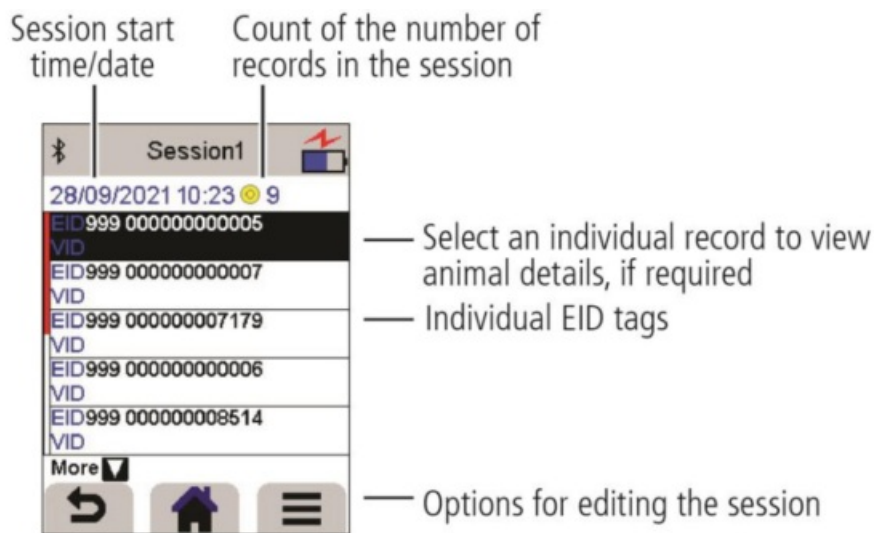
Session start time/date

Count of the number of records in the session

Session1

28/09/2021 10:23 9

EID999 000000000005
VID

EID999 000000000007
VID

EID999 000000007179
VID

EID999 000000000006
VID

EID999 000000008514
VID

More

Select an individual record to view animal details, if required

Individual EID tags

Options for editing the session